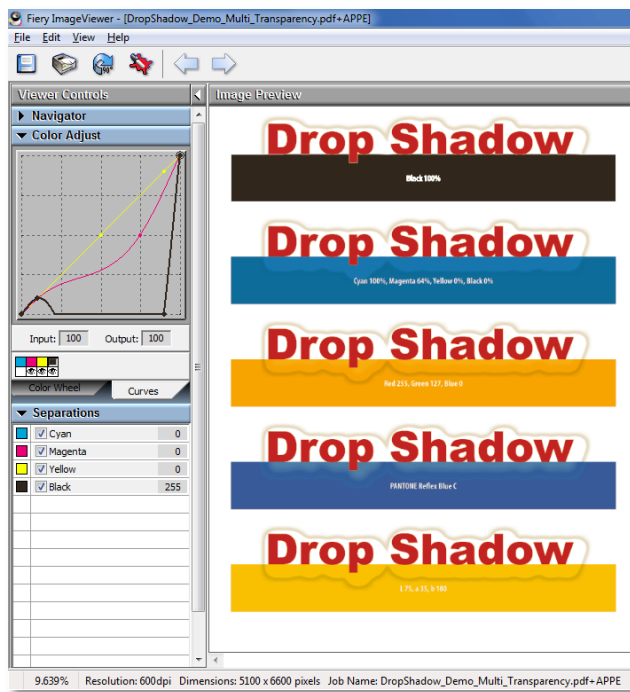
Fiery ImageViewer - [DropShadow_Demo_Multi_Transparency.pdf+APPE]

File Edit View Help

Viewer Controls

Navigator

Color Adjust

Input: 100 Output: 100

Color Wheel Curves

Separations

| | |
|---|---|
| Cyan | 0 |
| Magenta | 0 |
| Yellow | 0 |
| Black | 255 |

Image Preview

Drop Shadow

Black 100%

Drop Shadow

Cyan 100%, Magenta 64%, Yellow 0%, Black 0%

Drop Shadow

Red 255, Green 127, Blue 0

Drop Shadow

PANTONE Reflex Blue C

Drop Shadow

L 75, a 35, b 100

9.639% Resolution: 600dpi Dimensions: 5100 x 6600 pixels Job Name: DropShadow_Demo_Multi_Transparency.pdf+APPE